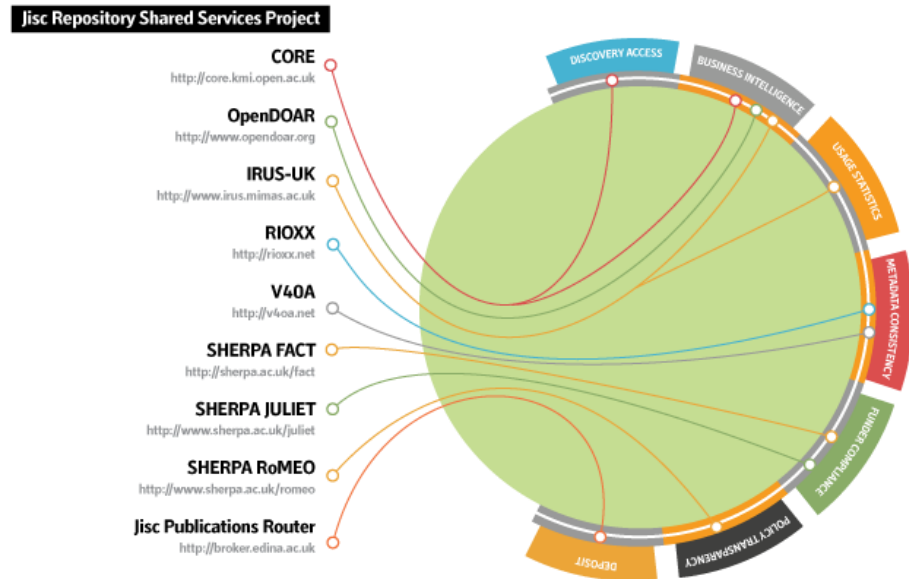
Jisc Repository Shared Services Project

CORE
http://core.kmi.open.ac.uk

OpenDOAR
http://www.opendoar.org

IRUS-UK
http://www.irus.mimas.ac.uk

RIOXX
http://rioxx.net

V4OA
http://v4oa.net

SHERPA FACT
http://sherpa.ac.uk/fact

SHERPA JULIET
http://www.sherpa.ac.uk/juliet

SHERPA RoMEO
http://www.sherpa.ac.uk/romeo

Jisc Publications Router
http://broker.edina.ac.uk

DISCOVERY ACCESS

BUSINESS INTELLIGENCE

USAGE STATISTICS

METADATA CONSISTENCY

FUNDER COMPLIANCE

POLICY TRANSPARENCY

DEPOSIT